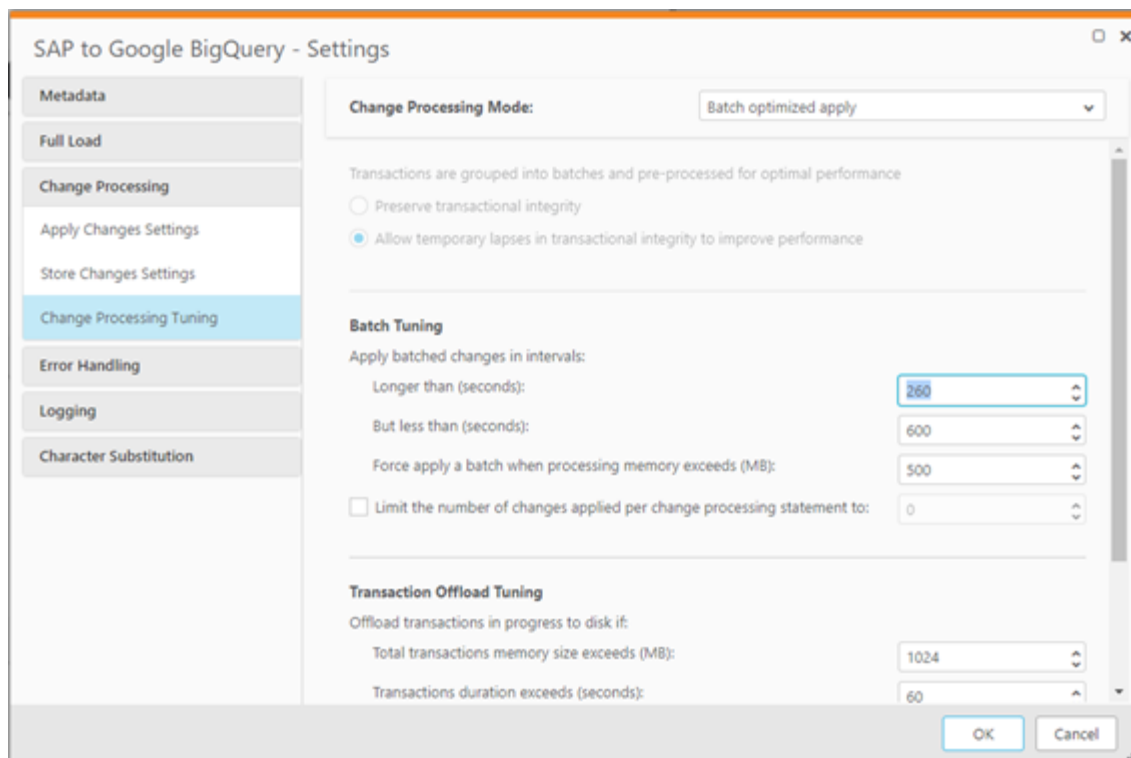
SAP to Google BigQuery - Settings

Metadata

Full Load

Change Processing

Apply Changes Settings

Store Changes Settings

Change Processing Tuning

Error Handling

Logging

Character Substitution

Change Processing Mode: Batch optimized apply

Transactions are grouped into batches and pre-processed for optimal performance

Preserve transactional integrity

Allow temporary lapses in transactional integrity to improve performance

Batch Tuning

Apply batched changes in intervals:

Longer than (seconds): 260

But less than (seconds): 600

Force apply a batch when processing memory exceeds (MB): 500

Limit the number of changes applied per change processing statement to: 0

Transaction Offload Tuning

Offload transactions in progress to disk if:

Total transactions memory size exceeds (MB): 1024

Transactions duration exceeds (seconds): 60

OK

Cancel